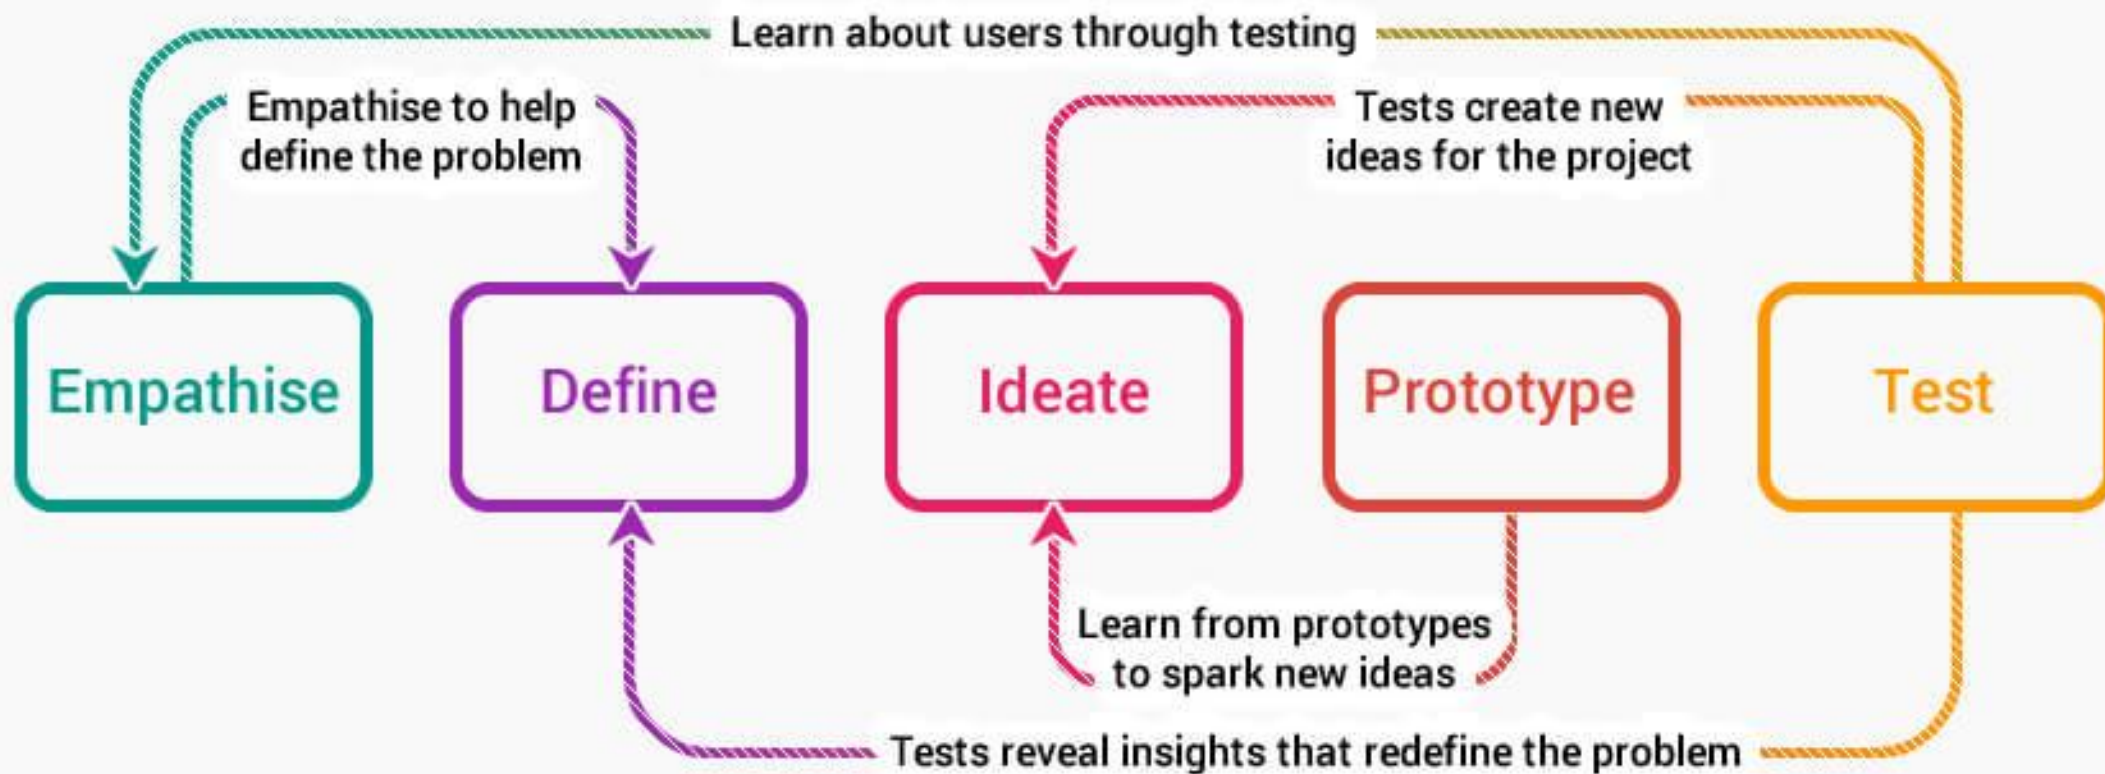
Learn about users through testing

Empathise to help define the problem

Tests create new ideas for the project

Empathise

Define

Ideate

Prototype

Test

Learn from prototypes to spark new ideas

Tests reveal insights that redefine the problem